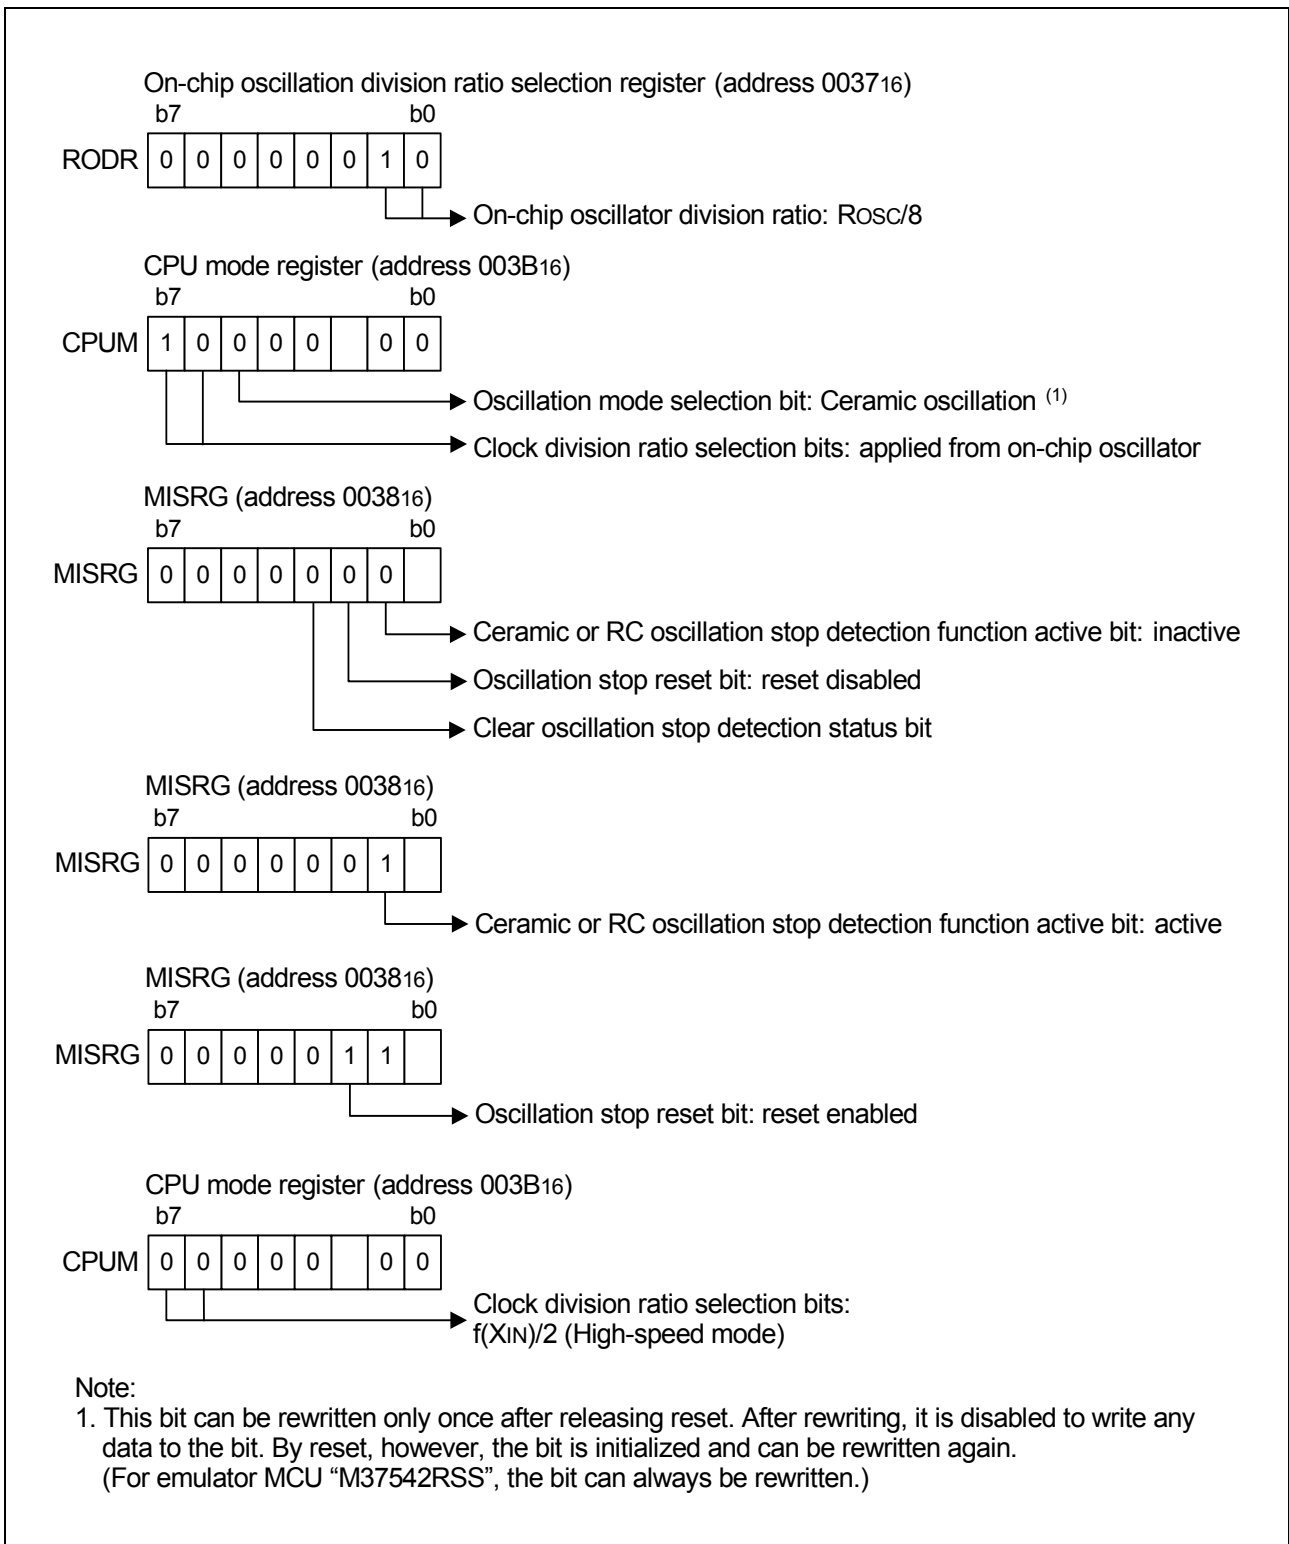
On-chip oscillation division ratio selection register (address $0037_{16}$)

b7 b0

RODR

| 0 | 0 | 0 | 0 | 0 | 0 | 1 | 0 |
|---|---|---|---|---|---|---|---|

On-chip oscillator division ratio: ROSC/8

CPU mode register (address $003B_{16}$)

b7 b0

CPUM

| 1 | 0 | 0 | 0 | 0 |  | 0 | 0 |
|---|---|---|---|---|---|---|---|

Oscillation mode selection bit: Ceramic oscillation $^{(1)}$

Clock division ratio selection bits: applied from on-chip oscillator

MISRG (address $0038_{16}$)

b7 b0

MISRG

| 0 | 0 | 0 | 0 | 0 | 0 | 0 |  |
|---|---|---|---|---|---|---|---|

Ceramic or RC oscillation stop detection function active bit: inactive

Oscillation stop reset bit: reset disabled

Clear oscillation stop detection status bit

MISRG (address $0038_{16}$)

b7 b0

MISRG

| 0 | 0 | 0 | 0 | 0 | 0 | 1 |  |
|---|---|---|---|---|---|---|---|

Ceramic or RC oscillation stop detection function active bit: active

MISRG (address $0038_{16}$)

b7 b0

MISRG

| 0 | 0 | 0 | 0 | 0 | 1 | 1 |  |
|---|---|---|---|---|---|---|---|

Oscillation stop reset bit: reset enabled

CPU mode register (address $003B_{16}$)

b7 b0

CPUM

| 0 | 0 | 0 | 0 | 0 |  | 0 | 0 |
|---|---|---|---|---|---|---|---|

Clock division ratio selection bits: f(XIN)/2 (High-speed mode)

Note:
1. This bit can be rewritten only once after releasing reset. After rewriting, it is disabled to write any data to the bit. By reset, however, the bit is initialized and can be rewritten again. (For emulator MCU “M37542RSS”, the bit can always be rewritten.)